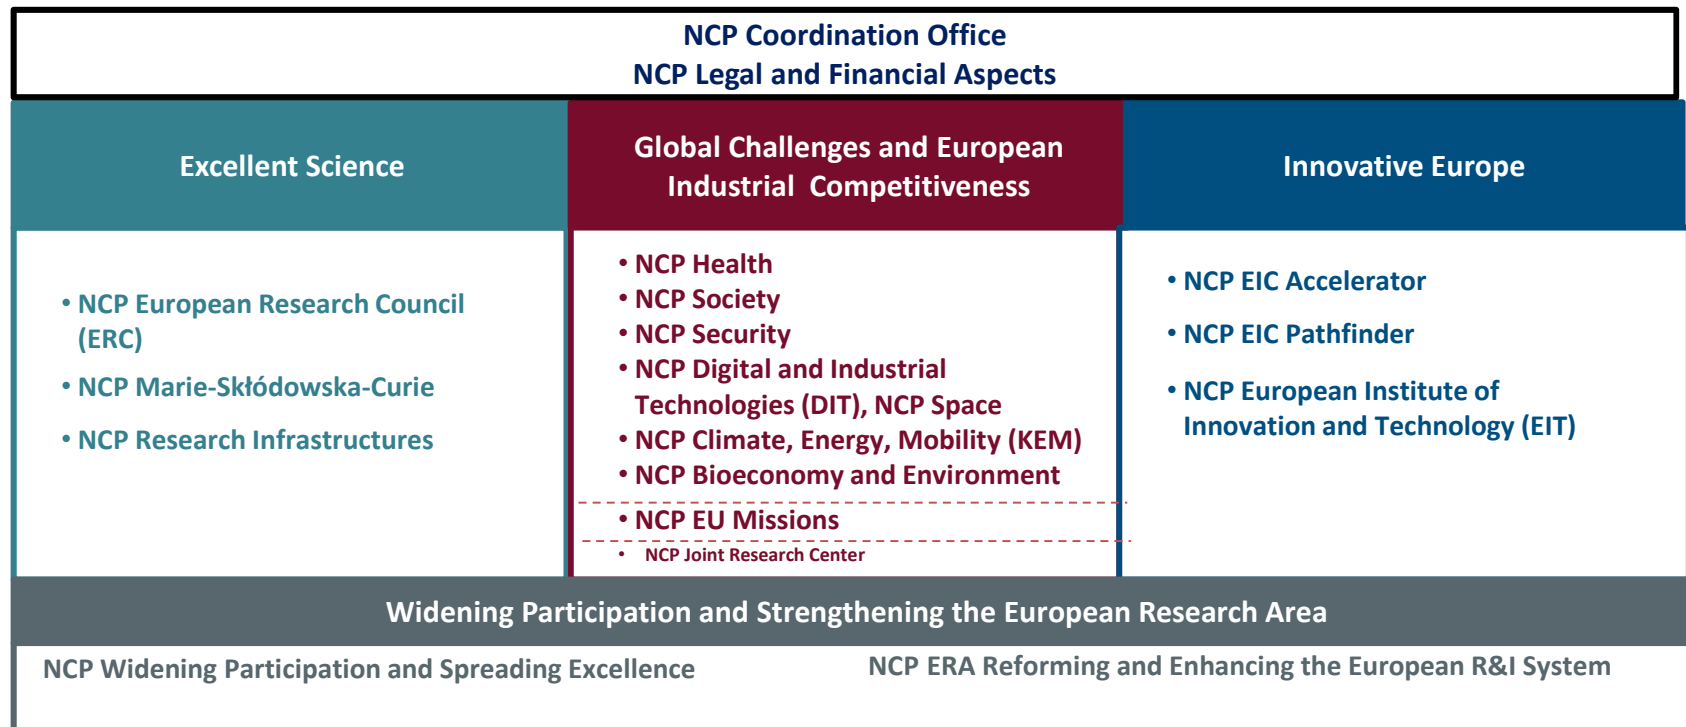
NCP Coordination Office
NCP Legal and Financial Aspects

Excellent Science

• NCP European Research Council (ERC)
• NCP Marie-Skłódowska-Curie
• NCP Research Infrastructures

Global Challenges and European Industrial Competitiveness

• NCP Health
• NCP Society
• NCP Security
• NCP Digital and Industrial Technologies (DIT), NCP Space
• NCP Climate, Energy, Mobility (KEM)
• NCP Bioeconomy and Environment
• NCP EU Missions
• NCP Joint Research Center

Innovative Europe

• NCP EIC Accelerator
• NCP EIC Pathfinder
• NCP European Institute of Innovation and Technology (EIT)

Widening Participation and Strengthening the European Research Area

NCP Widening Participation and Spreading Excellence

NCP ERA Reforming and Enhancing the European R&I System